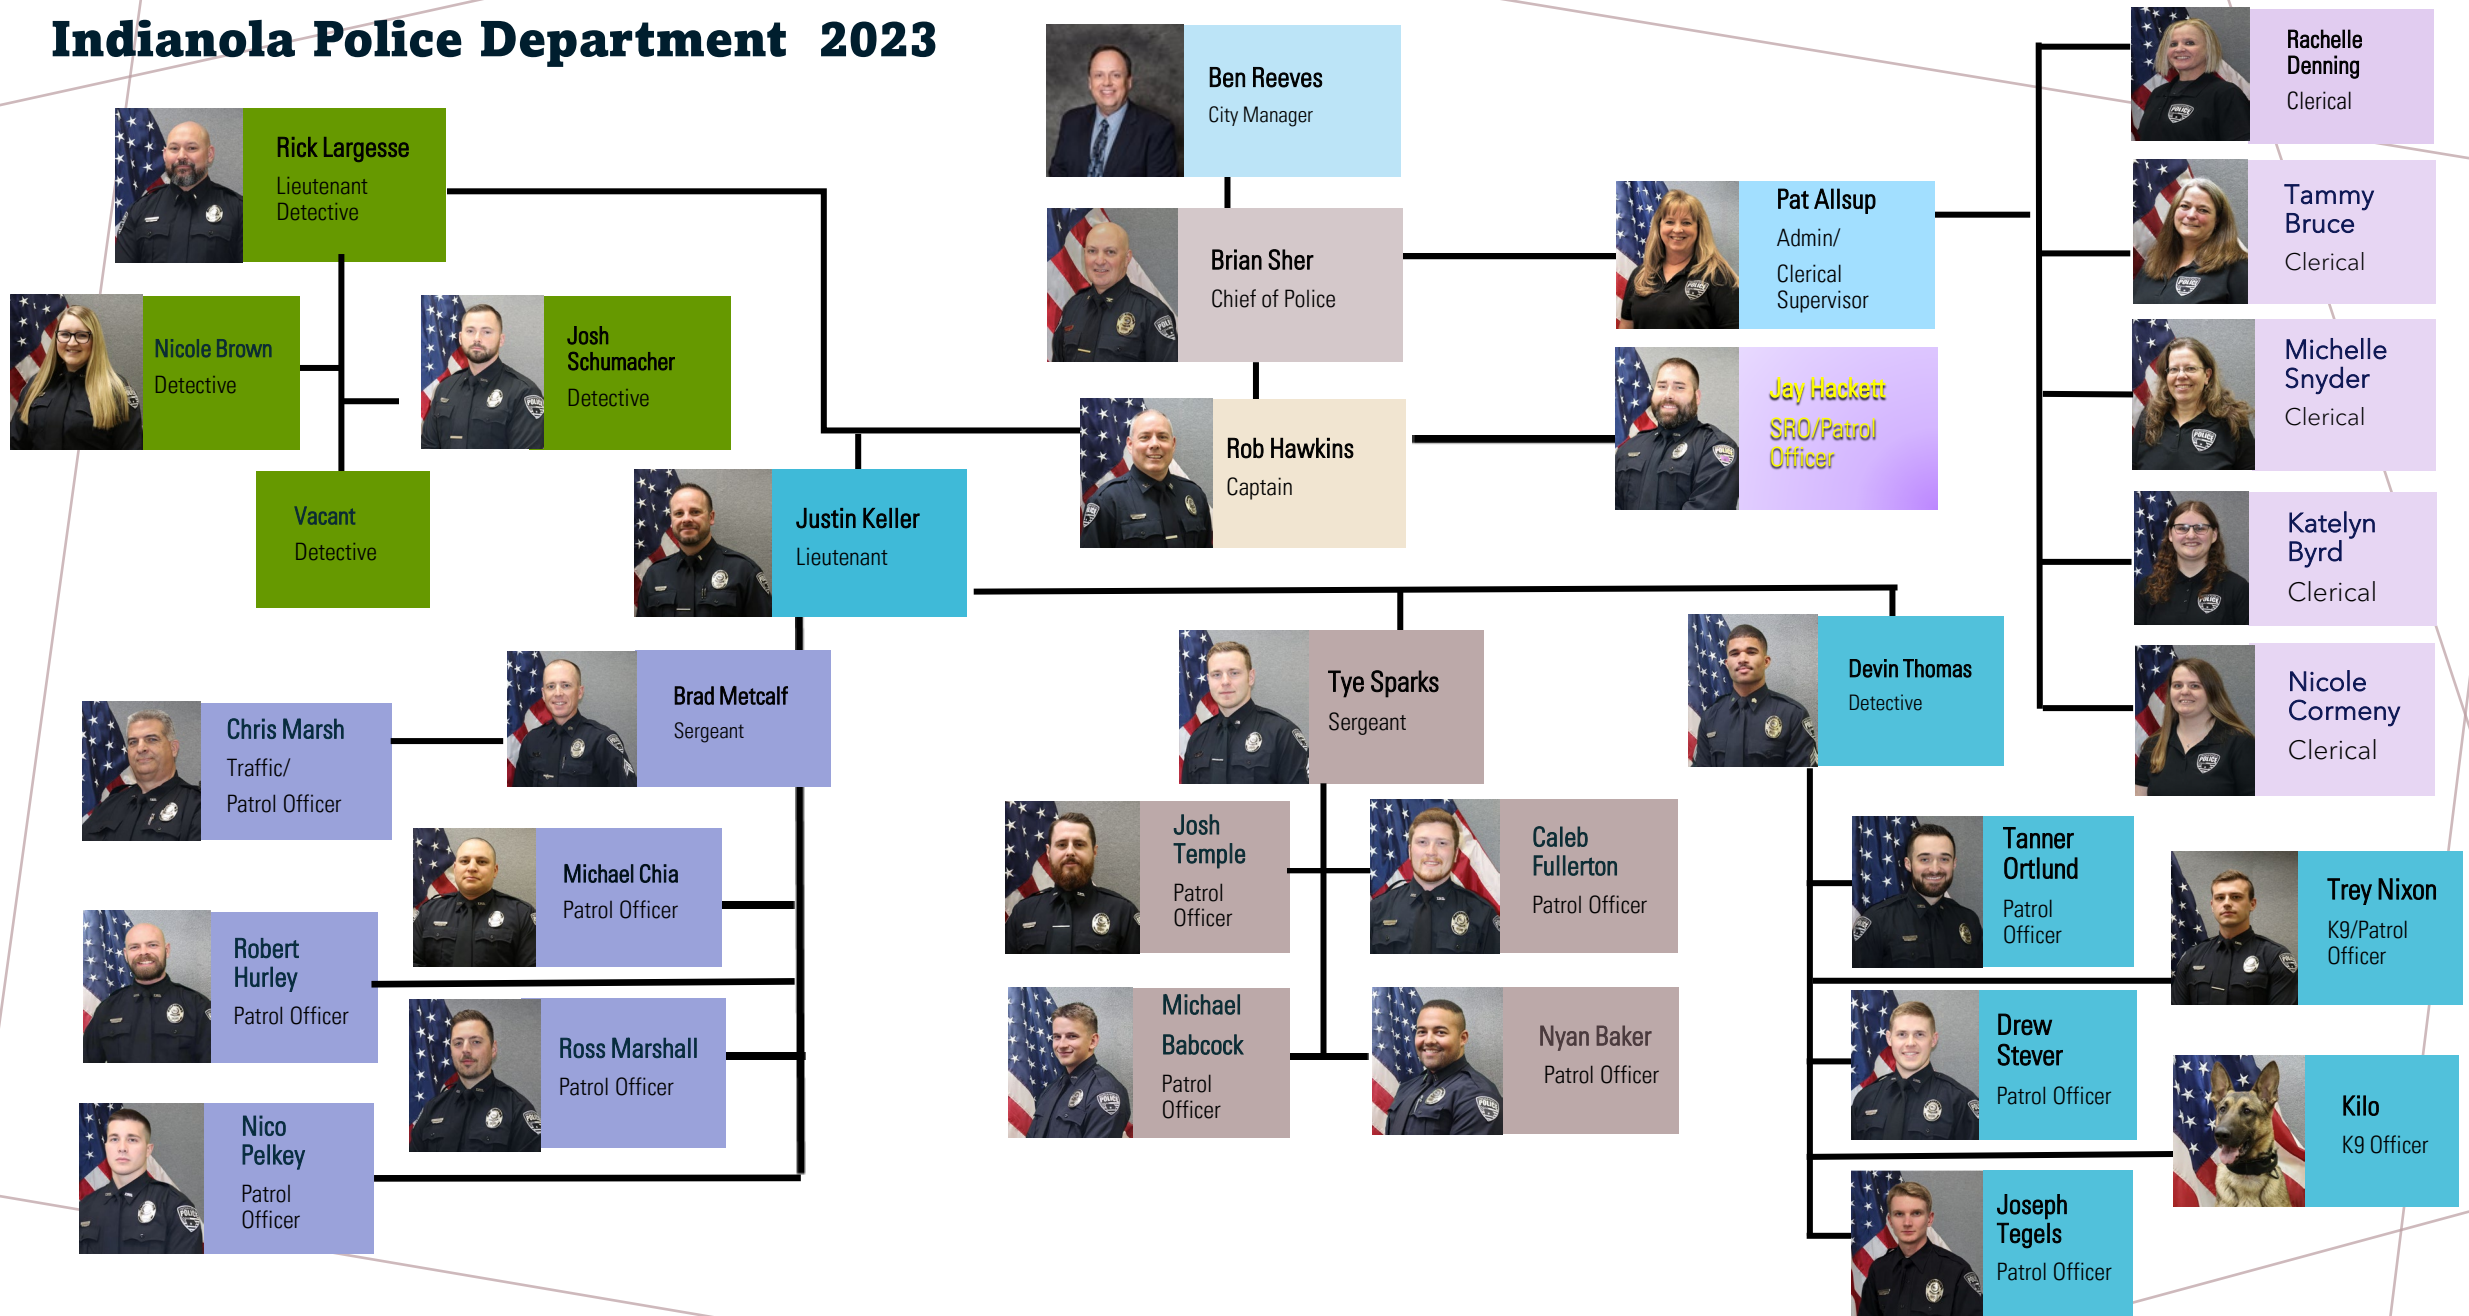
Indianola Police Department 2023

Ben Reeves
City Manager

Brian Sher
Chief of Police

Rob Hawkins
Captain

Pat Allsup
Admin/ Clerical Supervisor

Jay Hackett
SRO/Patrol Officer

Rachelle Denning
Clerical

Tammy Bruce
Clerical

Michelle Snyder
Clerical

Katelyn Byrd
Clerical

Nicole Cormeny
Clerical

Rick Largesse
Lieutenant Detective

Nicole Brown
Detective

Josh Schumacher
Detective

Vacant
Detective

Justin Keller
Lieutenant

Brad Metcalf
Sergeant

Chris Marsh
Traffic/ Patrol Officer

Michael Chia
Patrol Officer

Robert Hurley
Patrol Officer

Ross Marshall
Patrol Officer

Nico Pelkey
Patrol Officer

Tye Sparks
Sergeant

Josh Temple
Patrol Officer

Caleb Fullerton
Patrol Officer

Michael Babcock
Patrol Officer

Nyan Baker
Patrol Officer

Devin Thomas
Detective

Tanner Ortlund
Patrol Officer

Trey Nixon
K9/Patrol Officer

Drew Stever
Patrol Officer

Kilo
K9 Officer

Joseph Tegels
Patrol Officer